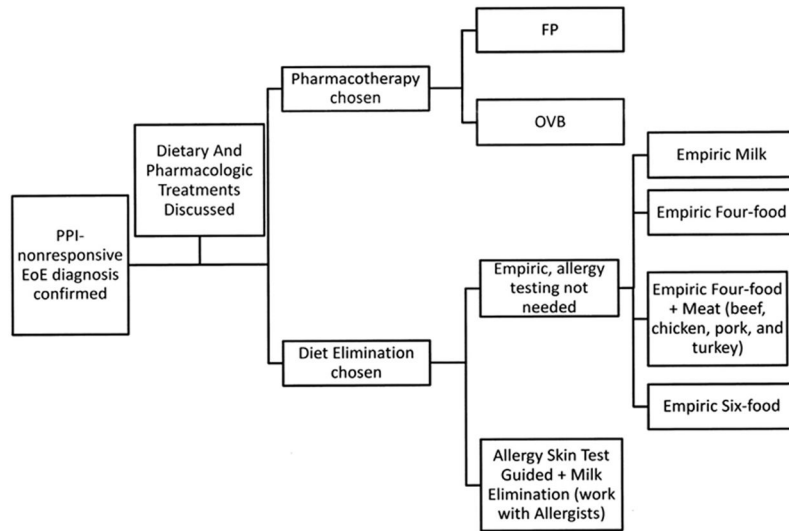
PPI-nonresponsive EoE diagnosis confirmed

Dietary And Pharmacologic Treatments Discussed

Pharmacotherapy chosen

FP

OVB

Diet Elimination chosen

Empiric, allergy testing not needed

Empiric Milk

Empiric Four-food

Empiric Four-food + Meat (beef, chicken, pork, and turkey)

Empiric Six-food

Allergy Skin Test Guided + Milk Elimination (work with Allergists)